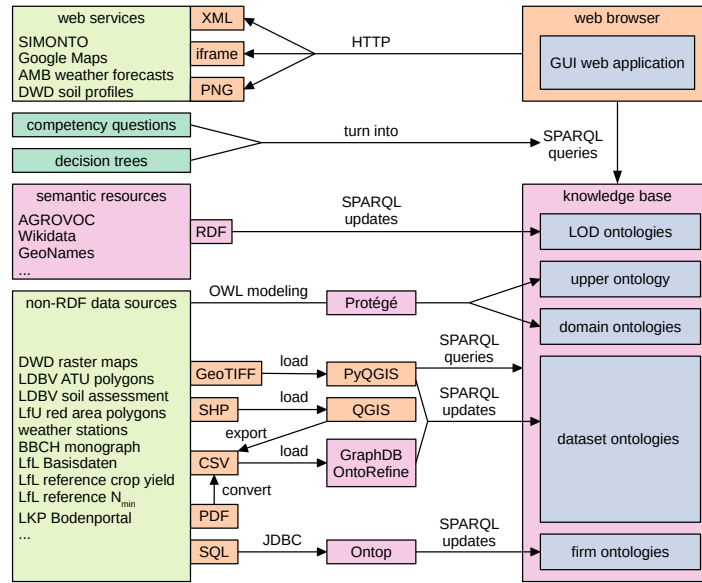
web services
SIMONTO
Google Maps
AMB weather forecasts
DWD soil profiles

XML
iframe
PNG

HTTP

web browser
GUI web application

competency questions
decision trees

turn into

SPARQL queries

semantic resources
AGROVOC
Wikidata
GeoNames
...

RDF

SPARQL updates

knowledge base
LOD ontologies
upper ontology
domain ontologies
dataset ontologies
firm ontologies

non-RDF data sources

OWL modeling

Protégé

DWD raster maps
LDBV ATU polygons
LDBV soil assessment
LfU red area polygons
weather stations
BBCH monograph
LfL Basisdaten
LfL reference crop yield
LfL reference $N_{min}$
LKP Bodenportal
...

GeoTIFF
SHP
CSV
PDF
SQL

load
load
export
load
convert
JDBC

PyQGIS
QGIS
GraphDB OntoRefine
Ontop

SPARQL queries
SPARQL updates
SPARQL updates